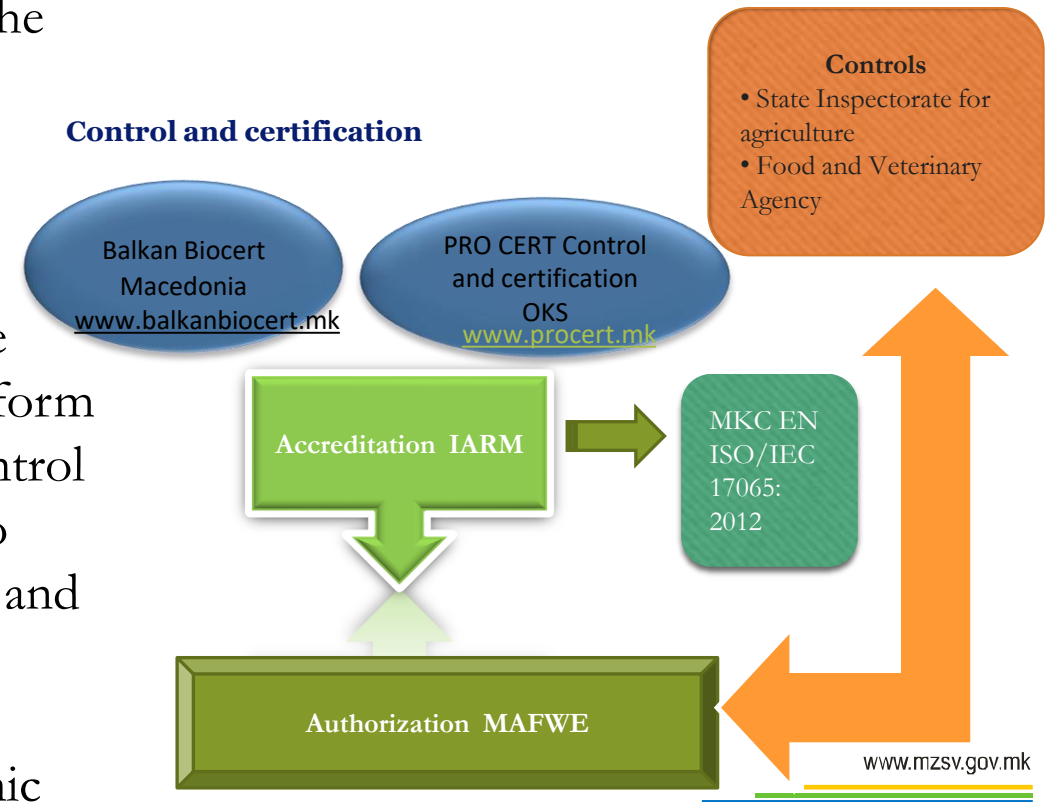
he

e
form
ntrol
o
and

nic

Control and certification

Balkan Biocert Macedonia
www.balkanbiocert.mk

PRO CERT Control and certification OKS
www.procert.mk

Controls
• State Inspectorate for agriculture
• Food and Veterinary Agency

Accreditation IARM

MKC EN ISO/IEC 17065: 2012

Authorization MAFWE

www.mzsv.gov.mk